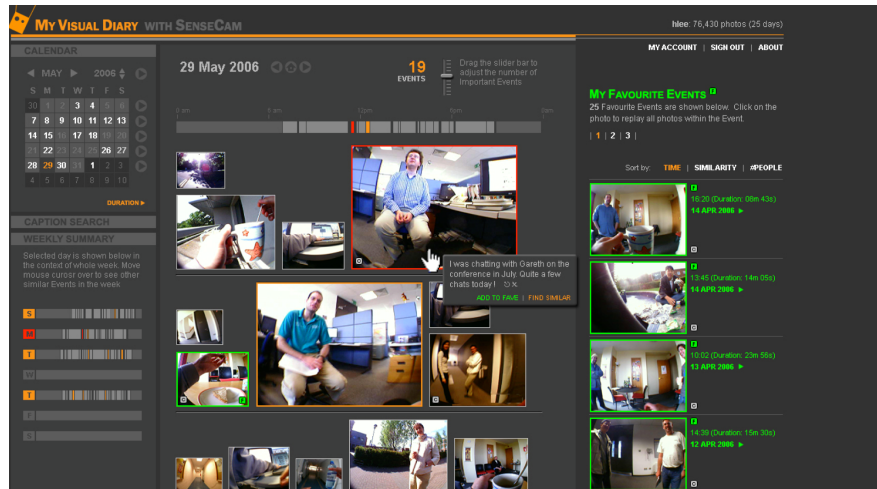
MY VISUAL DIARY WITH SENSECAM

hlee: 76,430 photos (25 days)

MY ACCOUNT | SIGN OUT | ABOUT

CALENDAR

MAY 2006

| S | M | T | W | T | F | S |
|---|---|---|---|---|---|---|
| 30 | 1 | 2 | 3 | 4 | 5 | 6 |
| 7 | 8 | 9 | 10 | 11 | 12 | 13 |
| 14 | 15 | 16 | 17 | 18 | 19 | 20 |
| 21 | 22 | 23 | 24 | 25 | 26 | 27 |
| 28 | 29 | 30 | 31 | 1 | 2 | 3 |
| 4 | 5 | 6 | 7 | 8 | 9 | 10 |

DURATION ▸

CAPTION SEARCH

WEEKLY SUMMARY

Selected day is shown below in the context of whole week. Move mouse cursor over to see other similar Events in the week

S
M
T
W
T
F
S

29 May 2006

19 EVENTS

Drag the slider bar to adjust the number of important Events

I was chatting with Gareth on the conference in July. Quite a few chats today!

ADD TO FAVE | FIND SIMILAR

MY FAVOURITE EVENTS

25 Favourite Events are shown below. Click on the photo to replay all photos within the Event.

| 1 | 2 | 3 |

Sort by: TIME | SIMILARITY | #PEOPLE

16:20 (Duration: 08m 43s)
14 APR 2006 ▸

13:45 (Duration: 14m 35s)
14 APR 2006 ▸

10:02 (Duration: 23m 56s)
13 APR 2006 ▸

14:39 (Duration: 15m 30s)
12 APR 2006 ▸